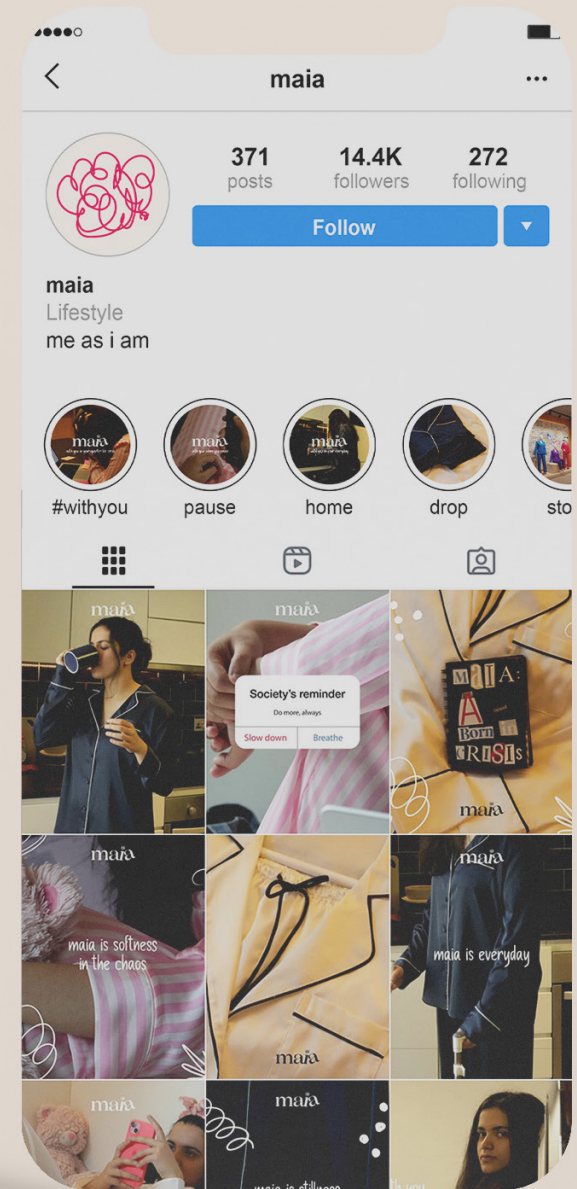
maia

371
posts

14.4K
followers

272
following

Follow

maia
Lifestyle
me as i am

maia

maia

maia

#withyou

pause

home

drop

sto

maia

maia

Society's reminder
Do more, always
Slow down
Breathe

MAIA: A Born in CRISIS

maia

maia

maia is softness in the chaos

maia

maia

maia is everyday

maia

maia

maia is stillness